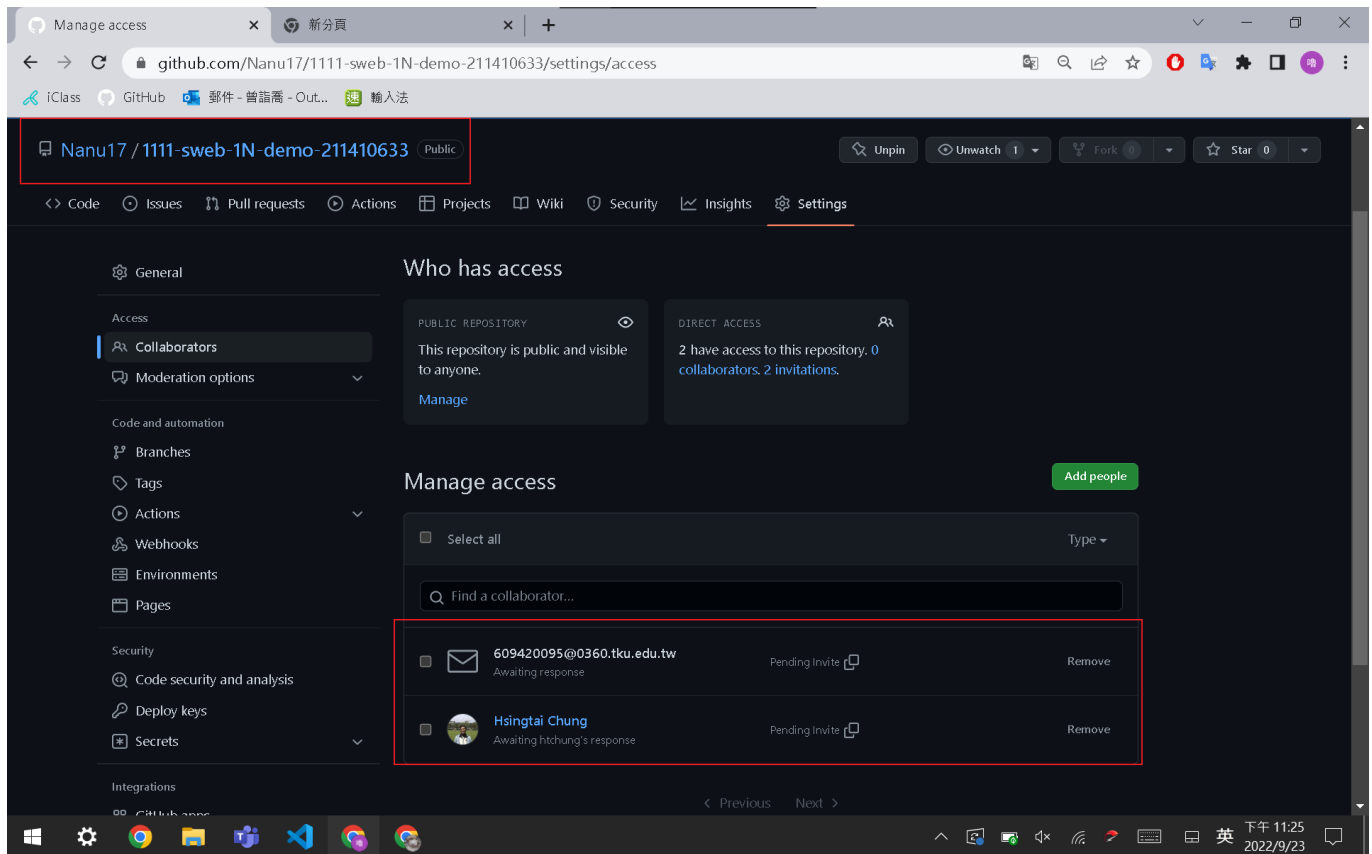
Manage access ×
新分頁 ×
+

github.com/Nanu17/1111-sweb-1N-demo-211410633/settings/access

iClass GitHub 郵件 - 曾詣喬 - Out... 輸入法

Nanu17 / 1111-sweb-1N-demo-211410633 Public

Unpin Unwatch 1 Fork 0 Star 0

Code Issues Pull requests Actions Projects Wiki Security Insights Settings

General

Access
Collaborators
Moderation options

Code and automation
Branches
Tags
Actions
Webhooks
Environments
Pages

Security
Code security and analysis
Deploy keys
Secrets

Integrations
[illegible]

Who has access

PUBLIC REPOSITORY
This repository is public and visible to anyone.
Manage

DIRECT ACCESS
2 have access to this repository. 0 collaborators. 2 invitations.

Manage access

Add people

Select all

Type

Find a collaborator...

609420095@0360.tku.edu.tw
Awaiting response
Pending Invite
Remove

Hsingtai Chung
Awaiting htchung's response
Pending Invite
Remove

Previous Next

英 下午 11:25 2022/9/23